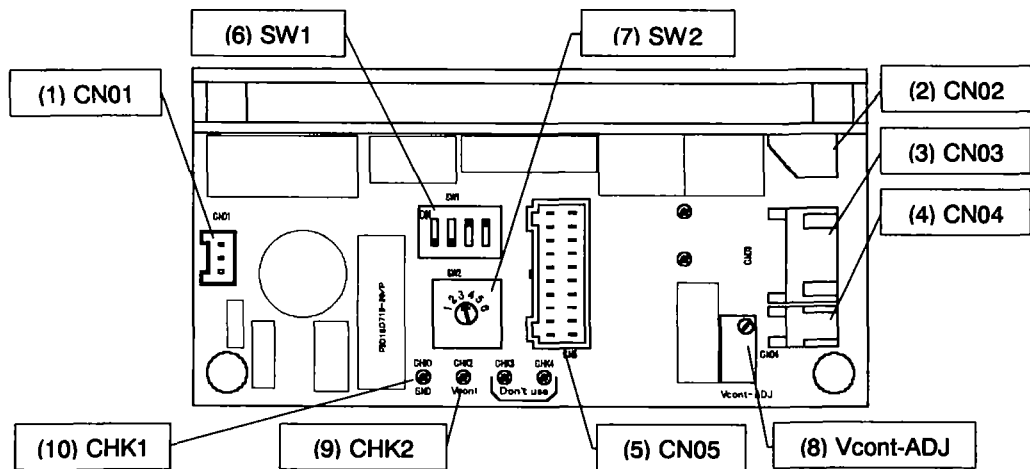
(6) SW1

(7) SW2

(1) CN01

(2) CN02

(3) CN03

(4) CN04

CN01

SW1

ON

SW2

1 2 3 4 5 6

CN05

CN03

CN04

CHK0 GND

CHK2 Vcont

CHK3

CHK4

Don't use

Vcont-ADJ

(10) CHK1

(9) CHK2

(5) CN05

(8) Vcont-ADJ